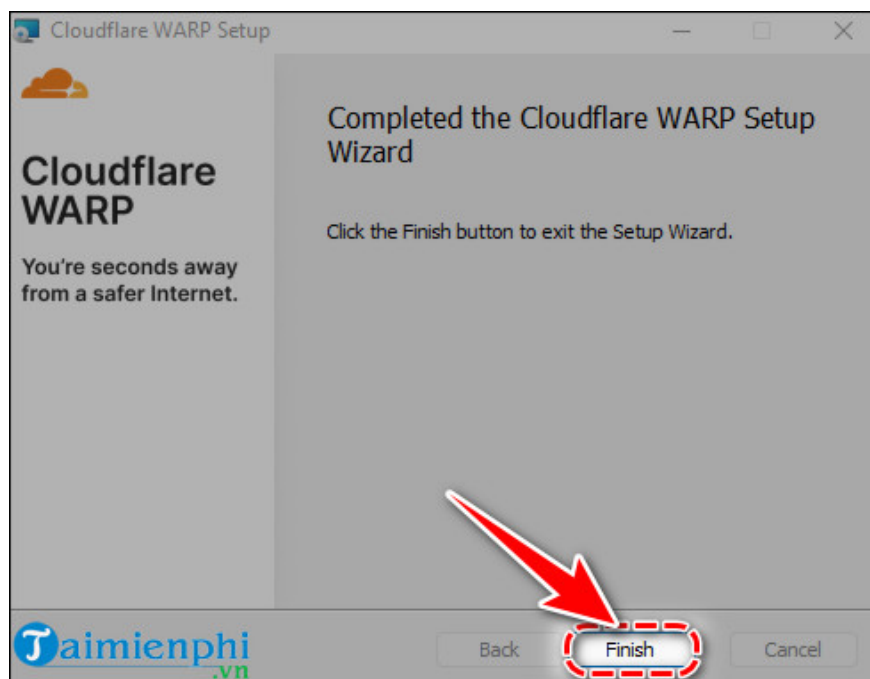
Cloudflare WARP Setup

Cloudflare WARP

You're seconds away from a safer Internet.

Completed the Cloudflare WARP Setup Wizard

Click the Finish button to exit the Setup Wizard.

Taimienphi .vn

Back

Finish

Cancel